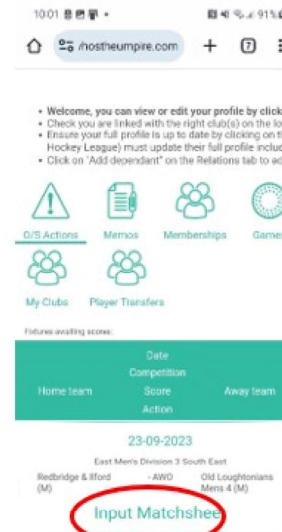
10:01 91%

/hostheumpire.com + 7

• Welcome, you can view or edit your profile by click
• Check you are linked with the right club(s) on the lo
• Ensure your full profile is up to date by clicking on t Hockey League) must update their full profile incluc
• Click on "Add dependant" on the Relations tab to ad

O/S Actions Memos Memberships Game

My Clubs Player Transfers

Fixtures awaiting scores:

| Home team | Date Competition Score Action | Away team |
|---|---|---|

23-09-2023

East Men's Division 3 South East

Redbridge & Ilford (M) - AWD Old Loughtonians Mens 4 (M)

Input Matchshee